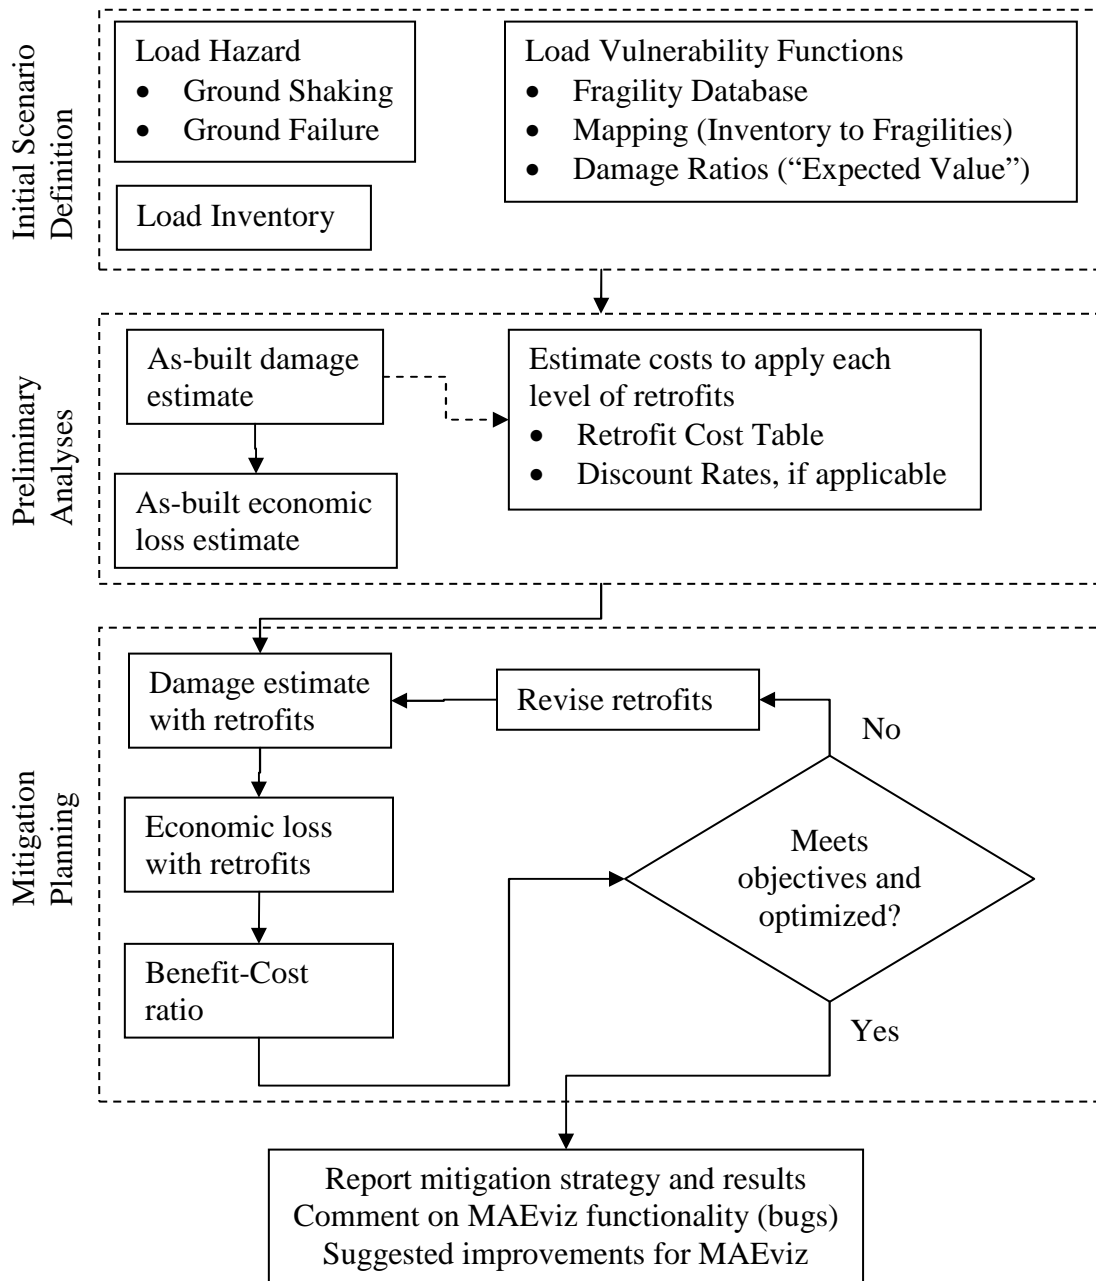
Initial Scenario Definition

Load Hazard
- Ground Shaking
- Ground Failure

Load Inventory

Load Vulnerability Functions
- Fragility Database
- Mapping (Inventory to Fragilities)
- Damage Ratios ("Expected Value")

Preliminary Analyses

As-built damage estimate

As-built economic loss estimate

Estimate costs to apply each level of retrofits
- Retrofit Cost Table
- Discount Rates, if applicable

Mitigation Planning

Damage estimate with retrofits

Revise retrofits

No

Economic loss with retrofits

Meets objectives and optimized?

Benefit-Cost ratio

Yes

Report mitigation strategy and results
Comment on MAEviz functionality (bugs)
Suggested improvements for MAEviz